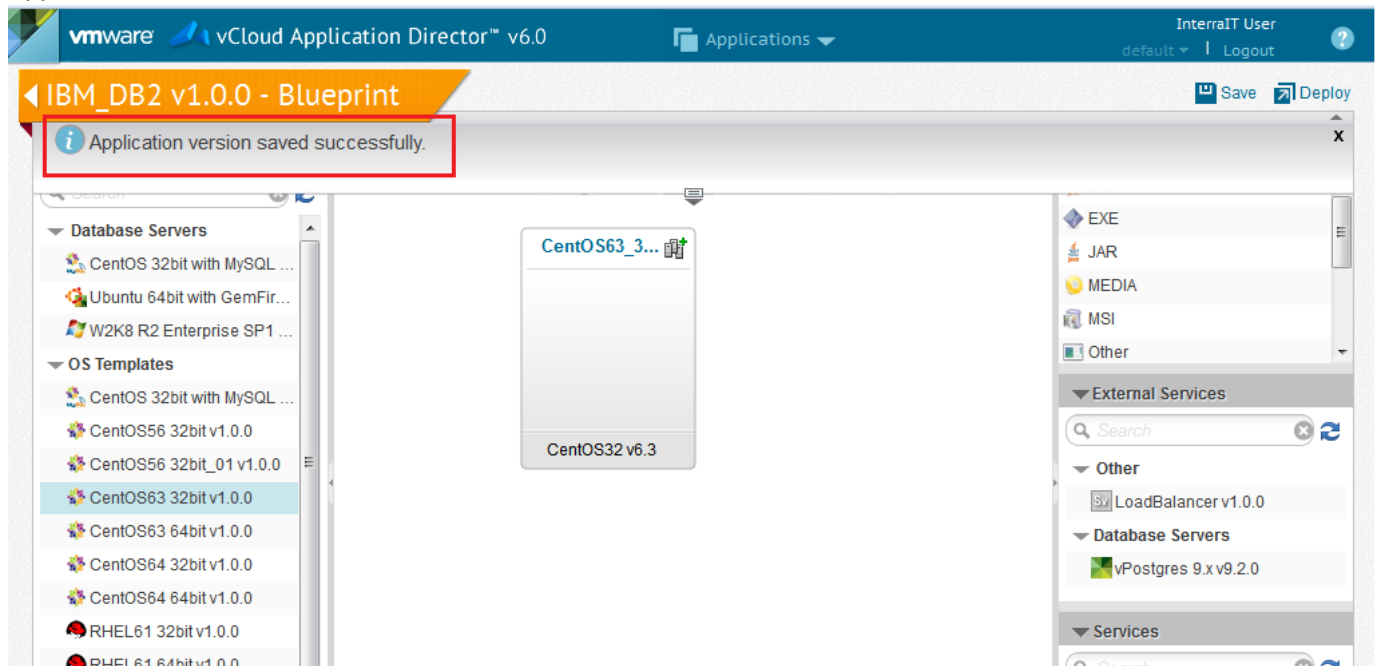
vmware vCloud Application Director™ v6.0

Applications

InterraIT User
default | Logout

?

IBM_DB2 v1.0.0 - Blueprint

Save Deploy

Application version saved successfully.

x

Search

Database Servers

CentOS 32bit with MySQL ...

Ubuntu 64bit with GemFir...

W2K8 R2 Enterprise SP1 ...

OS Templates

CentOS 32bit with MySQL ...

CentOS56 32bit v1.0.0

CentOS56 32bit_01 v1.0.0

CentOS63 32bit v1.0.0

CentOS63 64bit v1.0.0

CentOS64 32bit v1.0.0

CentOS64 64bit v1.0.0

RHEL61 32bit v1.0.0

RHEL61 64bit v1.0.0

CentOS63_3...

CentOS32 v6.3

EXE

JAR

MEDIA

MSI

Other

External Services

Search

Other

LoadBalancer v1.0.0

Database Servers

vPostgres 9.x v9.2.0

Services